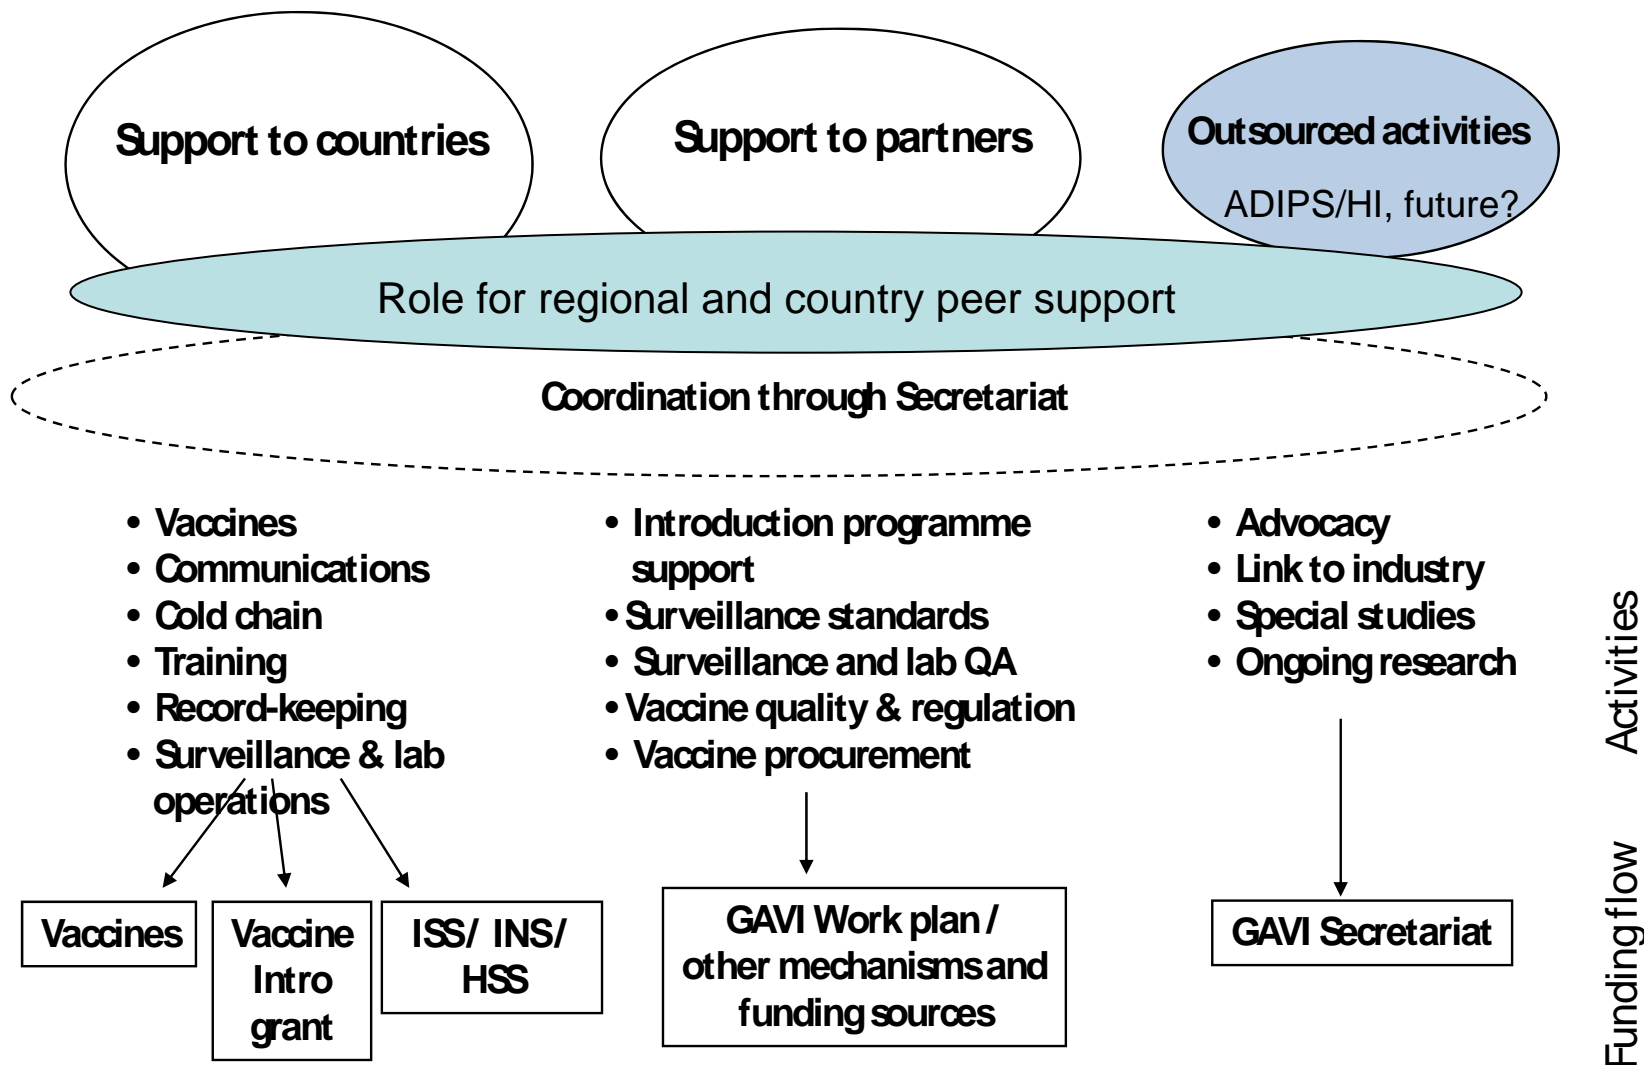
Support to countries

Support to partners

Outsourced activities

ADIPS/HI, future?

Role for regional and country peer support

Coordination through Secretariat

- Vaccines
- Communications
- Cold chain
- Training
- Record-keeping
- Surveillance & lab operations

- Introduction programme support
- Surveillance standards
- Surveillance and lab QA
- Vaccine quality & regulation
- Vaccine procurement

- Advocacy
- Link to industry
- Special studies
- Ongoing research

Activities

Vaccines

Vaccine Intro grant

ISS/ INS/ HSS

GAVI Work plan / other mechanisms and funding sources

GAVI Secretariat

Funding flow